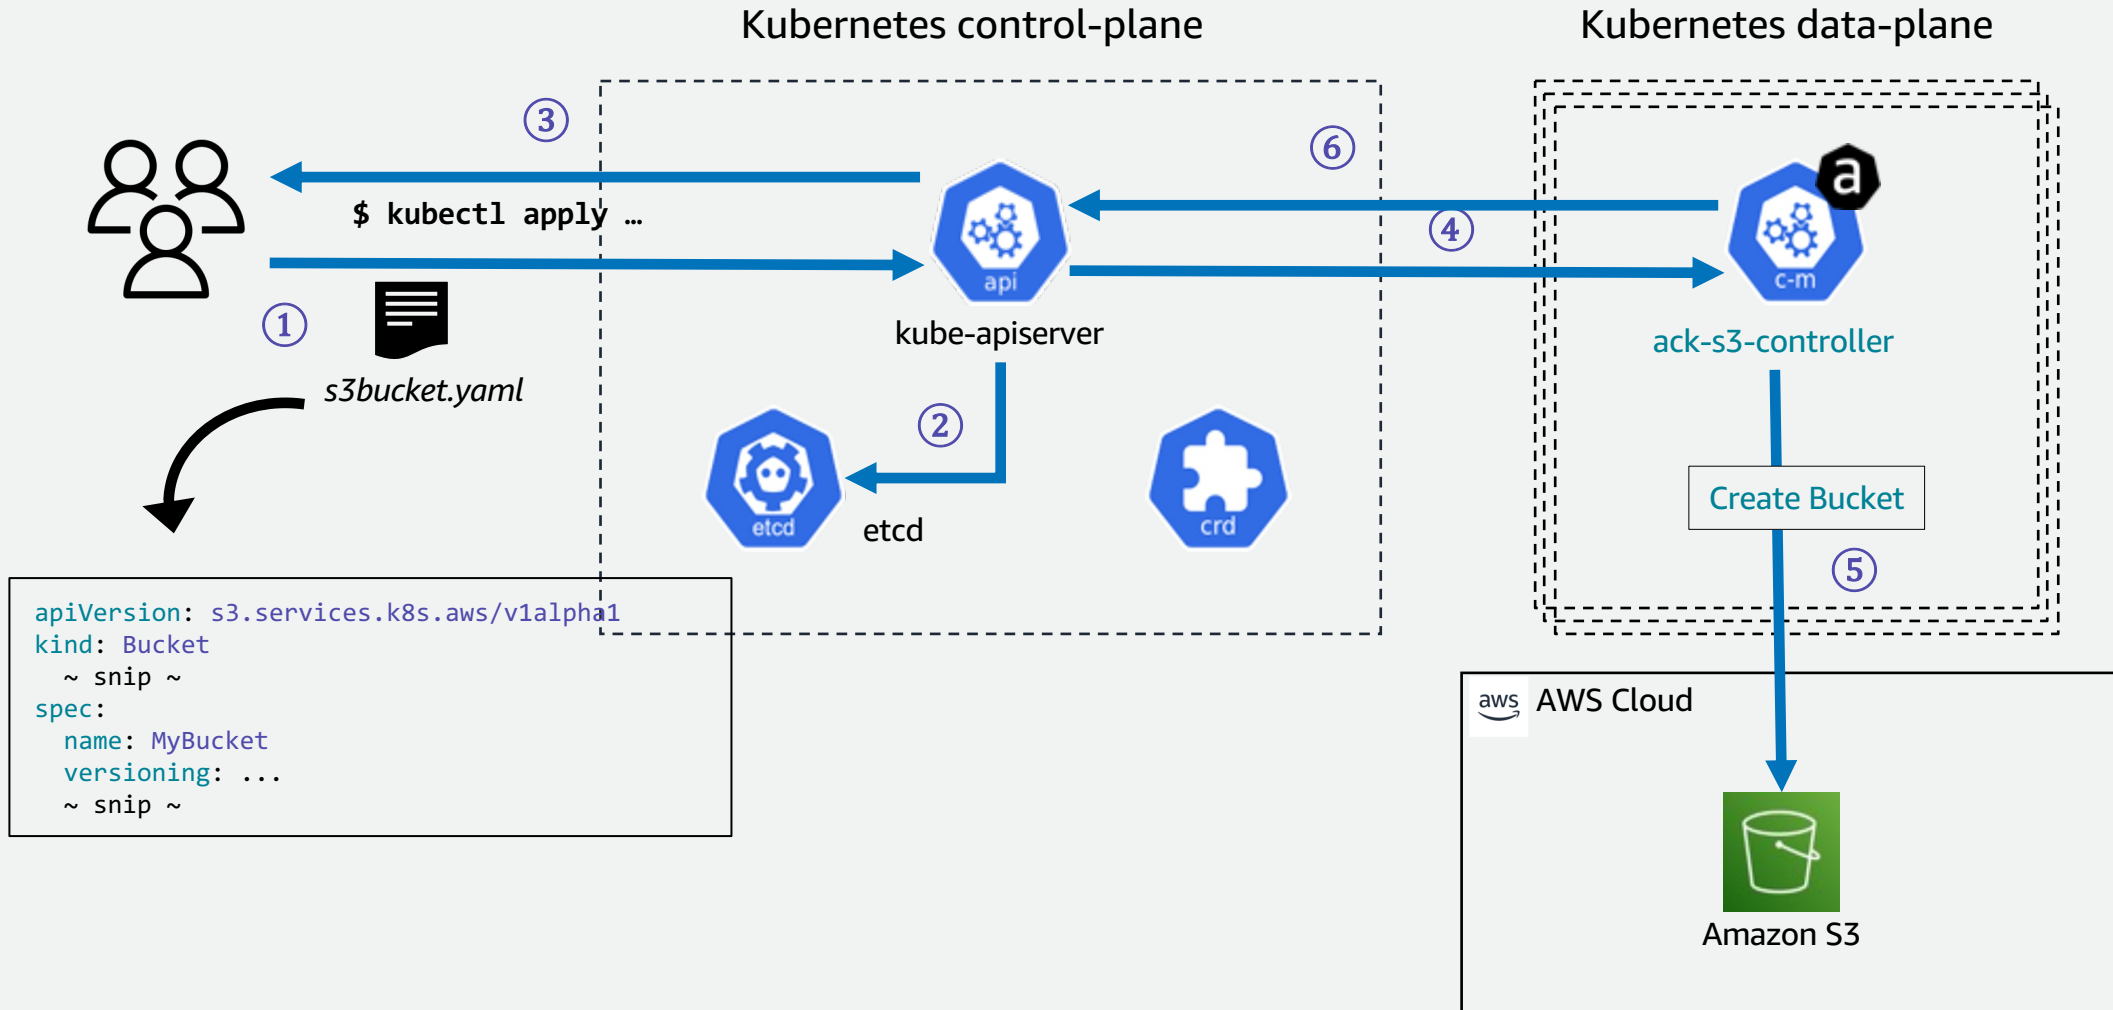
Kubernetes control-plane

Kubernetes data-plane

③

⑥

$ kubectl apply …

④

api

kube-apiserver

a

c-m

ack-s3-controller

①

s3bucket.yaml

②

etcd

etcd

crd

Create Bucket

⑤

apiVersion: s3.services.k8s.aws/v1alpha1
kind: Bucket
  ~ snip ~
spec:
  name: MyBucket
  versioning: ...
  ~ snip ~

aws AWS Cloud

Amazon S3